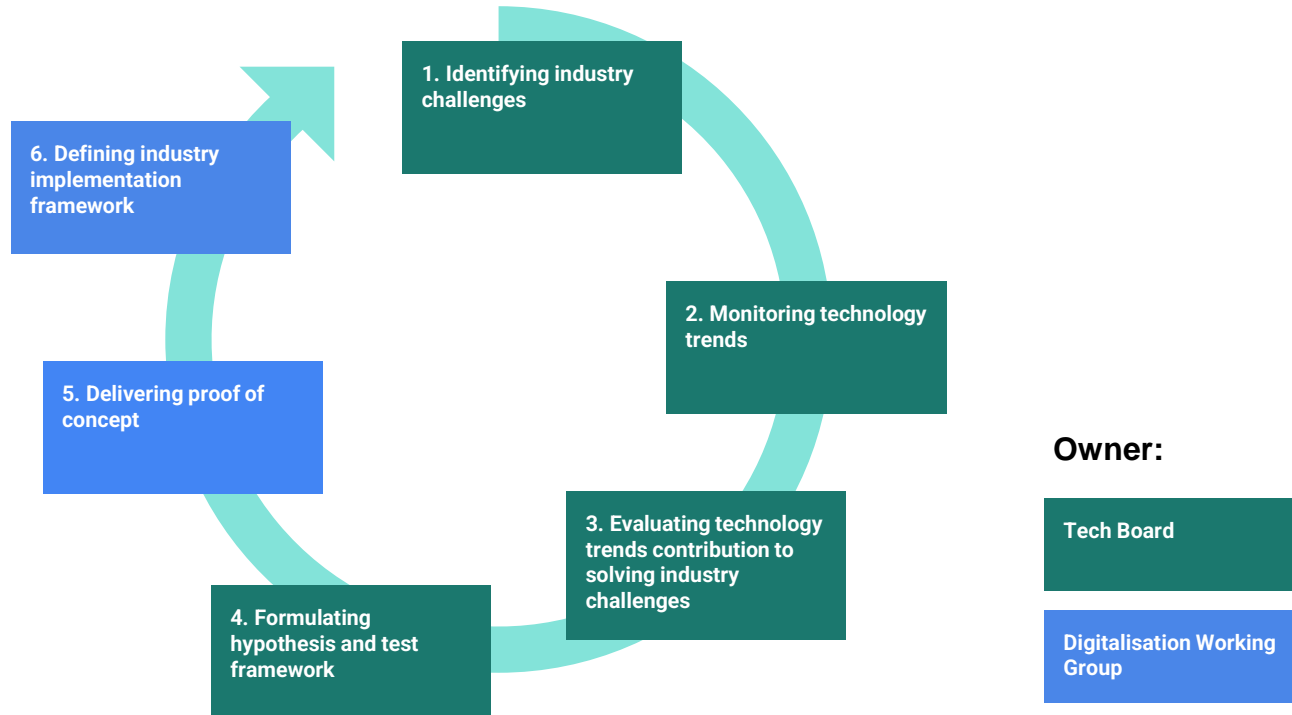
1. Identifying industry challenges

2. Monitoring technology trends

3. Evaluating technology trends contribution to solving industry challenges

4. Formulating hypothesis and test framework

5. Delivering proof of concept

6. Defining industry implementation framework

Owner:

Tech Board

Digitalisation Working Group